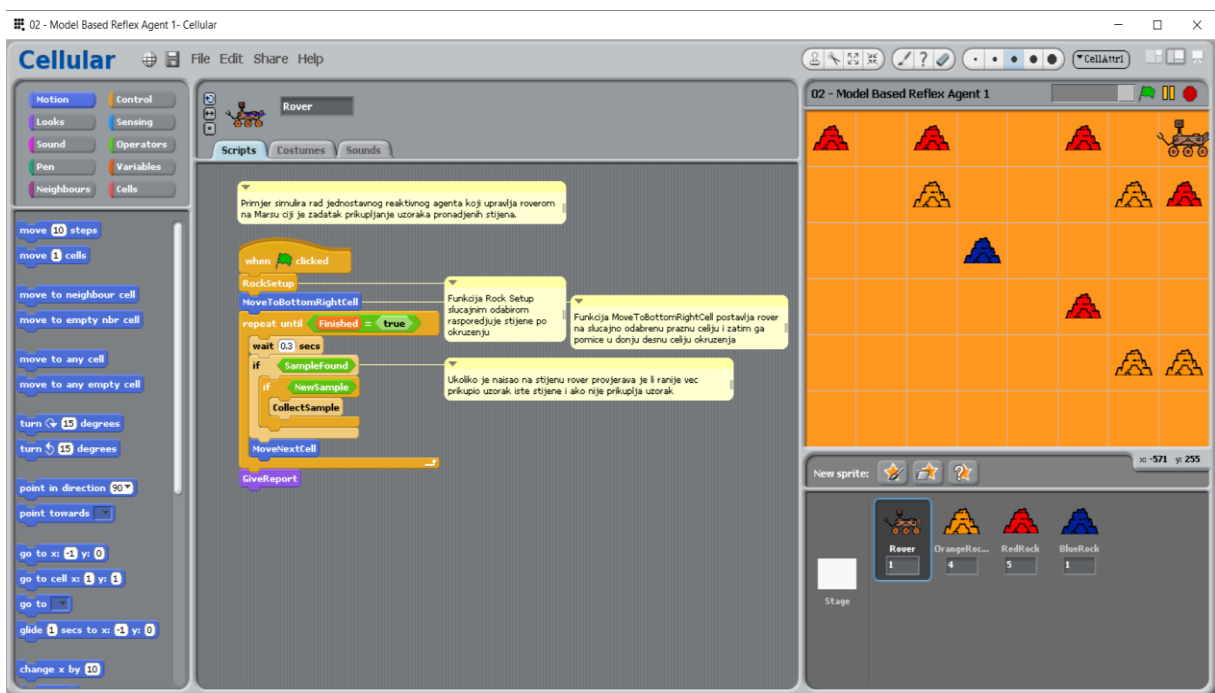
02 - Model Based Reflex Agent 1- Cellular

Cellular File Edit Share Help

CellAttrl

Motion
Control
Looks
Sensing
Sound
Operators
Pen
Variables
Neighbours
Cells

move 10 steps
move 1 cells
move to neighbour cell
move to empty nbr cell
move to any cell
move to any empty cell
turn 15 degrees
turn 15 degrees
point in direction 90
point towards
go to x: -1 y: 0
go to cell x: 1 y: 1
go to
glide 1 secs to x: -1 y: 0
change x by 10

Rover

Scripts Costumes Sounds

Primjer simulira rad jednostavnog reaktivnog agenta koji upravlja roverom na Marsu ciji je zadatak prikupljanje uzoraka pronadjenih stijena.

when clicked
RockSetup
MoveToBottomRightCell
repeat until Finished = true
wait 0.3 secs
if SampleFound
if NewSample
CollectSample
MoveNextCell
GiveReport

Funkcija Rock Setup slucajnim odabirom rasporedjuje stijene po okruzenju

Funkcija MoveToBottomRightCell postavlja rover na slucajno odabrenu praznu celiju i zatim ga pomice u donju desnu celiju okruzenja

Ukoliko je naisao na stijenu rover provjerava je li ranije vec prikupio uzorak iste stijene i ako nije prikuplja uzorak

02 - Model Based Reflex Agent 1

x: -571 y: 255

New sprite:

Stage

Rover
1
OrangeRoc...
4
RedRock
5
BlueRock
1